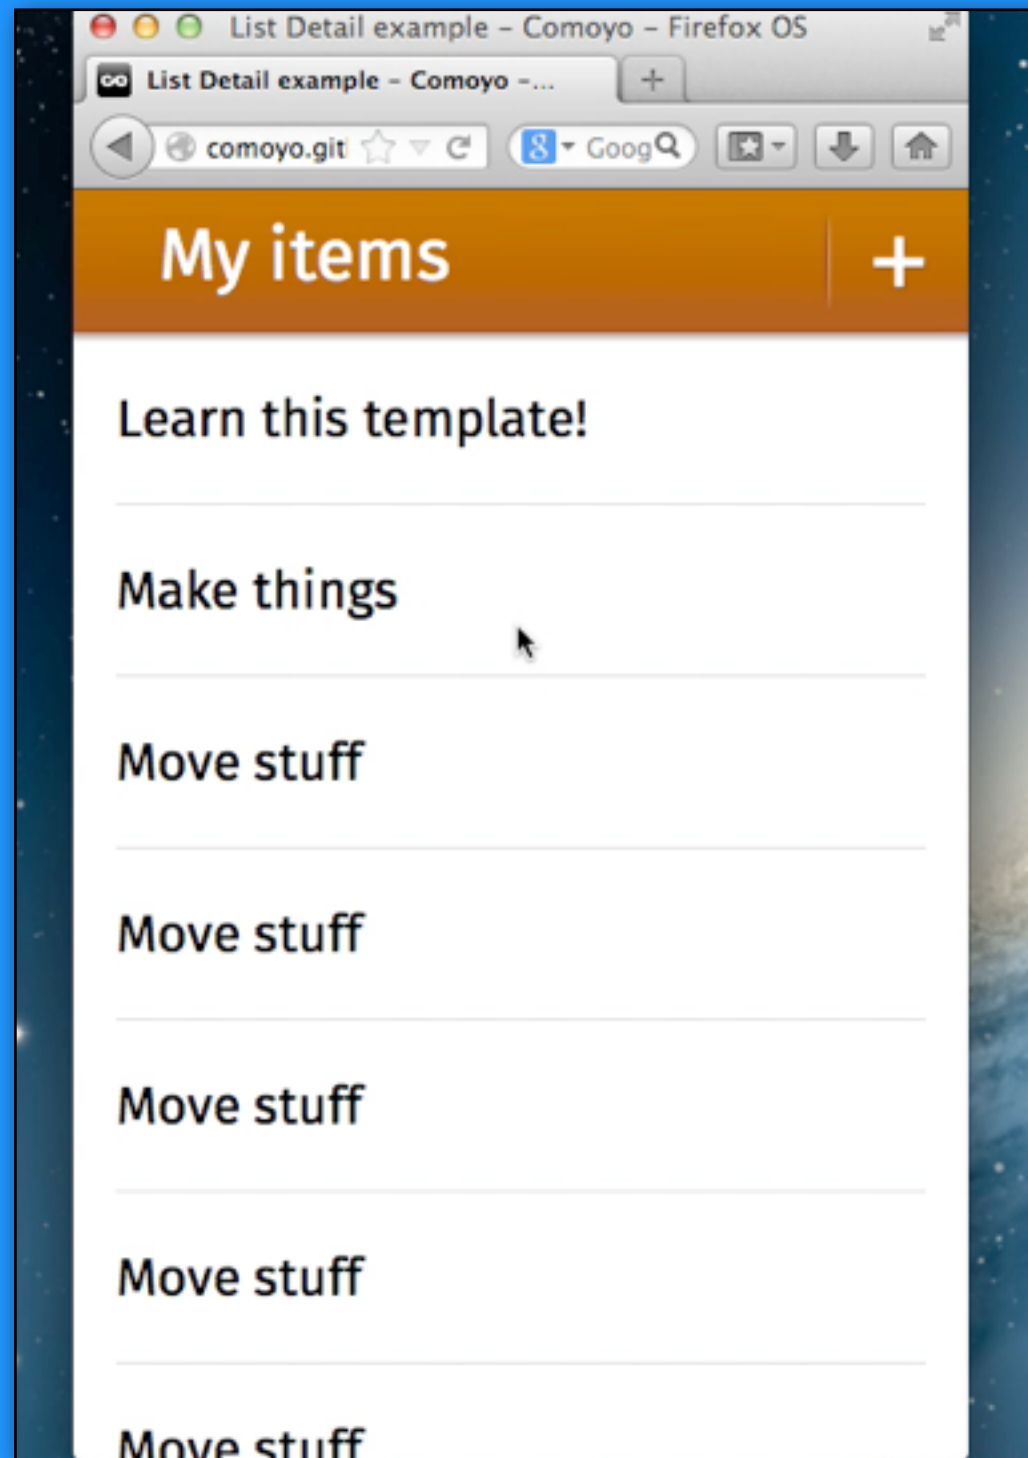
List Detail example – Comoyo – Firefox OS

List Detail example – Comoyo –...

+

comoyo.git

Goog

My items

+

Learn this template!

Make things

Move stuff

Move stuff

Move stuff

Move stuff

Move stuff